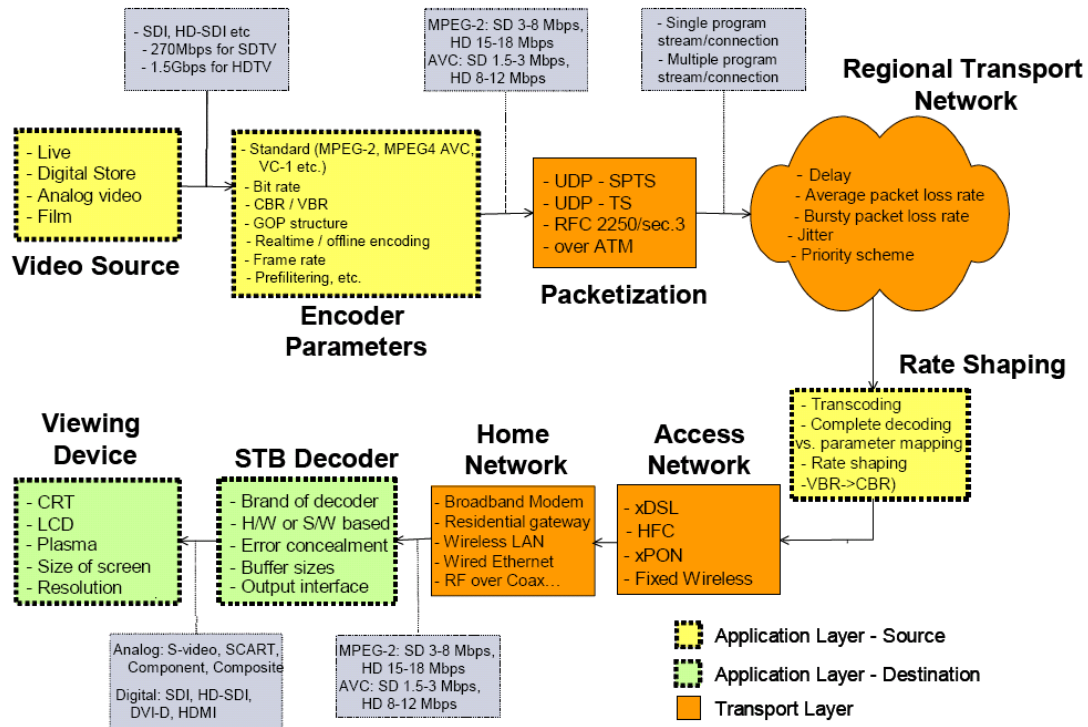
- SDI, HD-SDI etc
- 270Mbps for SDTV
- 1.5Gbps for HDTV

MPEG-2: SD 3-8 Mbps, HD 15-18 Mbps
AVC: SD 1.5-3 Mbps, HD 8-12 Mbps

- Single program stream/connection
- Multiple program stream/connection

Regional Transport Network

- Live
- Digital Store
- Analog video
- Film

Video Source

- Standard (MPEG-2, MPEG4 AVC, VC-1 etc.)
- Bit rate
- CBR / VBR
- GOP structure
- Realtime / offline encoding
- Frame rate
- Prefiltering, etc.

Encoder Parameters

- UDP - SPTS
- UDP - TS
- RFC 2250/sec.3
- over ATM

Packetization

- Delay
- Average packet loss rate
- Bursty packet loss rate
- Jitter
- Priority scheme

Rate Shaping

- Transcoding
- Complete decoding vs. parameter mapping
- Rate shaping
-VBR->CBR)

Viewing Device

- CRT
- LCD
- Plasma
- Size of screen
- Resolution

STB Decoder

- Brand of decoder
- H/W or S/W based
- Error concealment
- Buffer sizes
- Output interface

Home Network

- Broadband Modem
- Residential gateway
- Wireless LAN
- Wired Ethernet
- RF over Coax...

Access Network

- xDSL
- HFC
- xPON
- Fixed Wireless

Analog: S-video, SCART, Component, Composite
Digital: SDI, HD-SDI, DVI-D, HDMI

MPEG-2: SD 3-8 Mbps, HD 15-18 Mbps
AVC: SD 1.5-3 Mbps, HD 8-12 Mbps

Application Layer - Source
Application Layer - Destination
Transport Layer